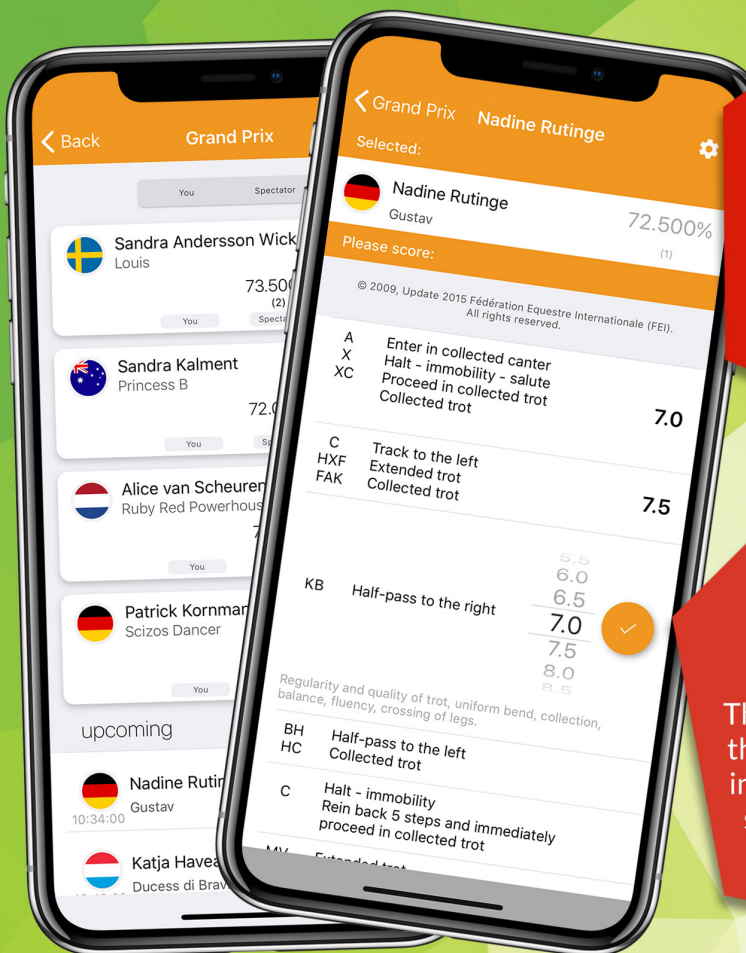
Back
Grand Prix
You
Spectator
Sandra Andersson Wick
Louis
73.50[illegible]
(2)
You
Specta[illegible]
Sandra Kalment
Princess B
72.0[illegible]
You
Sp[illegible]
Alice van Scheuren
Ruby Red Powerhous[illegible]
You
Patrick Kornman
Scizos Dancer
You
upcoming
Nadine Rutin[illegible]
Gustav
10:34:00
Katja Havea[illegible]
Ducess di Brav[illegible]

Grand Prix
Nadine Rutinge
Selected:
Nadine Rutinge
Gustav
72.500%
(1)
Please score:
© 2009, Update 2015 Fédération Equestre Internationale (FEI). All rights reserved.
A
X
XC
Enter in collected canter
Halt - immobility - salute
Proceed in collected trot
Collected trot
7.0
C
HXF
FAK
Track to the left
Extended trot
Collected trot
7.5
KB
Half-pass to the right
5.5
6.0
6.5
7.0
7.5
8.0
8.5
Regularity and quality of trot, uniform bend, collection, balance, fluency, crossing of legs.
BH
HC
Half-pass to the left
Collected trot
C
Halt - immobility
Rein back 5 steps and immediately proceed in collected trot
MV
Extended trot

Th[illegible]
th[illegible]
in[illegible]
s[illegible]